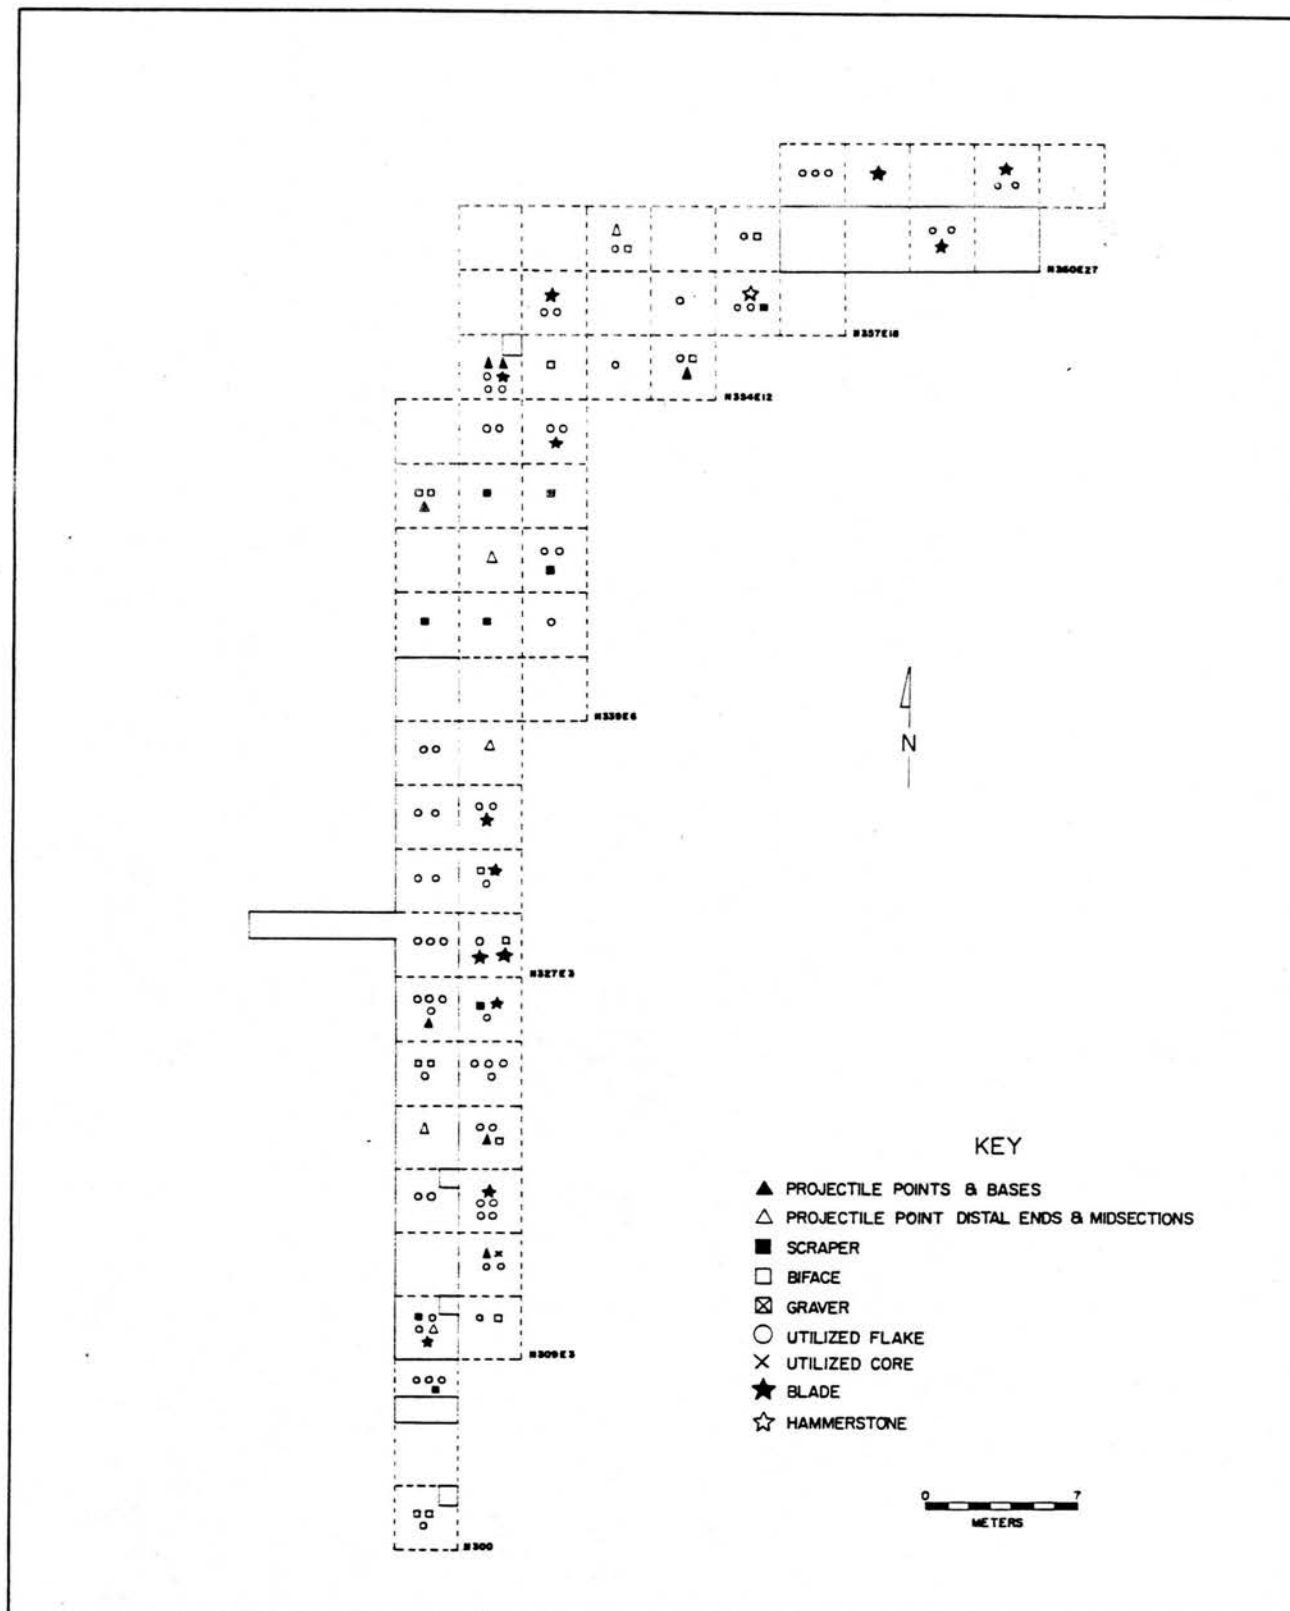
N360E27

N357E18

N354E12

N339E6

N

N327E3

N309E3

N300

KEY

▲ PROJECTILE POINTS & BASES
△ PROJECTILE POINT DISTAL ENDS & MIDSECTIONS
■ SCRAPER
□ BIFACE
⊠ GRAVER
○ UTILIZED FLAKE
× UTILIZED CORE
★ BLADE
☆ HAMMERSTONE

0 7
METERS